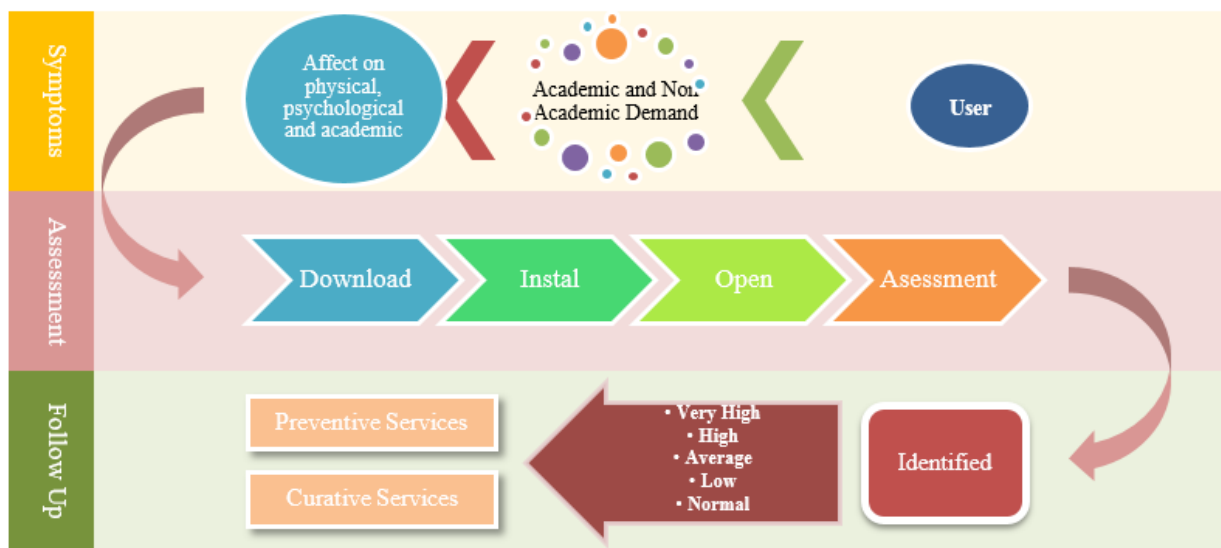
Symptoms

Affect on physical, psychological and academic

Academic and Non Academic Demand

User

Assessment

Download

Instal

Open

Asessment

Follow Up

Preventive Services

Curative Services

• Very High
• High
• Average
• Low
• Normal

Identified